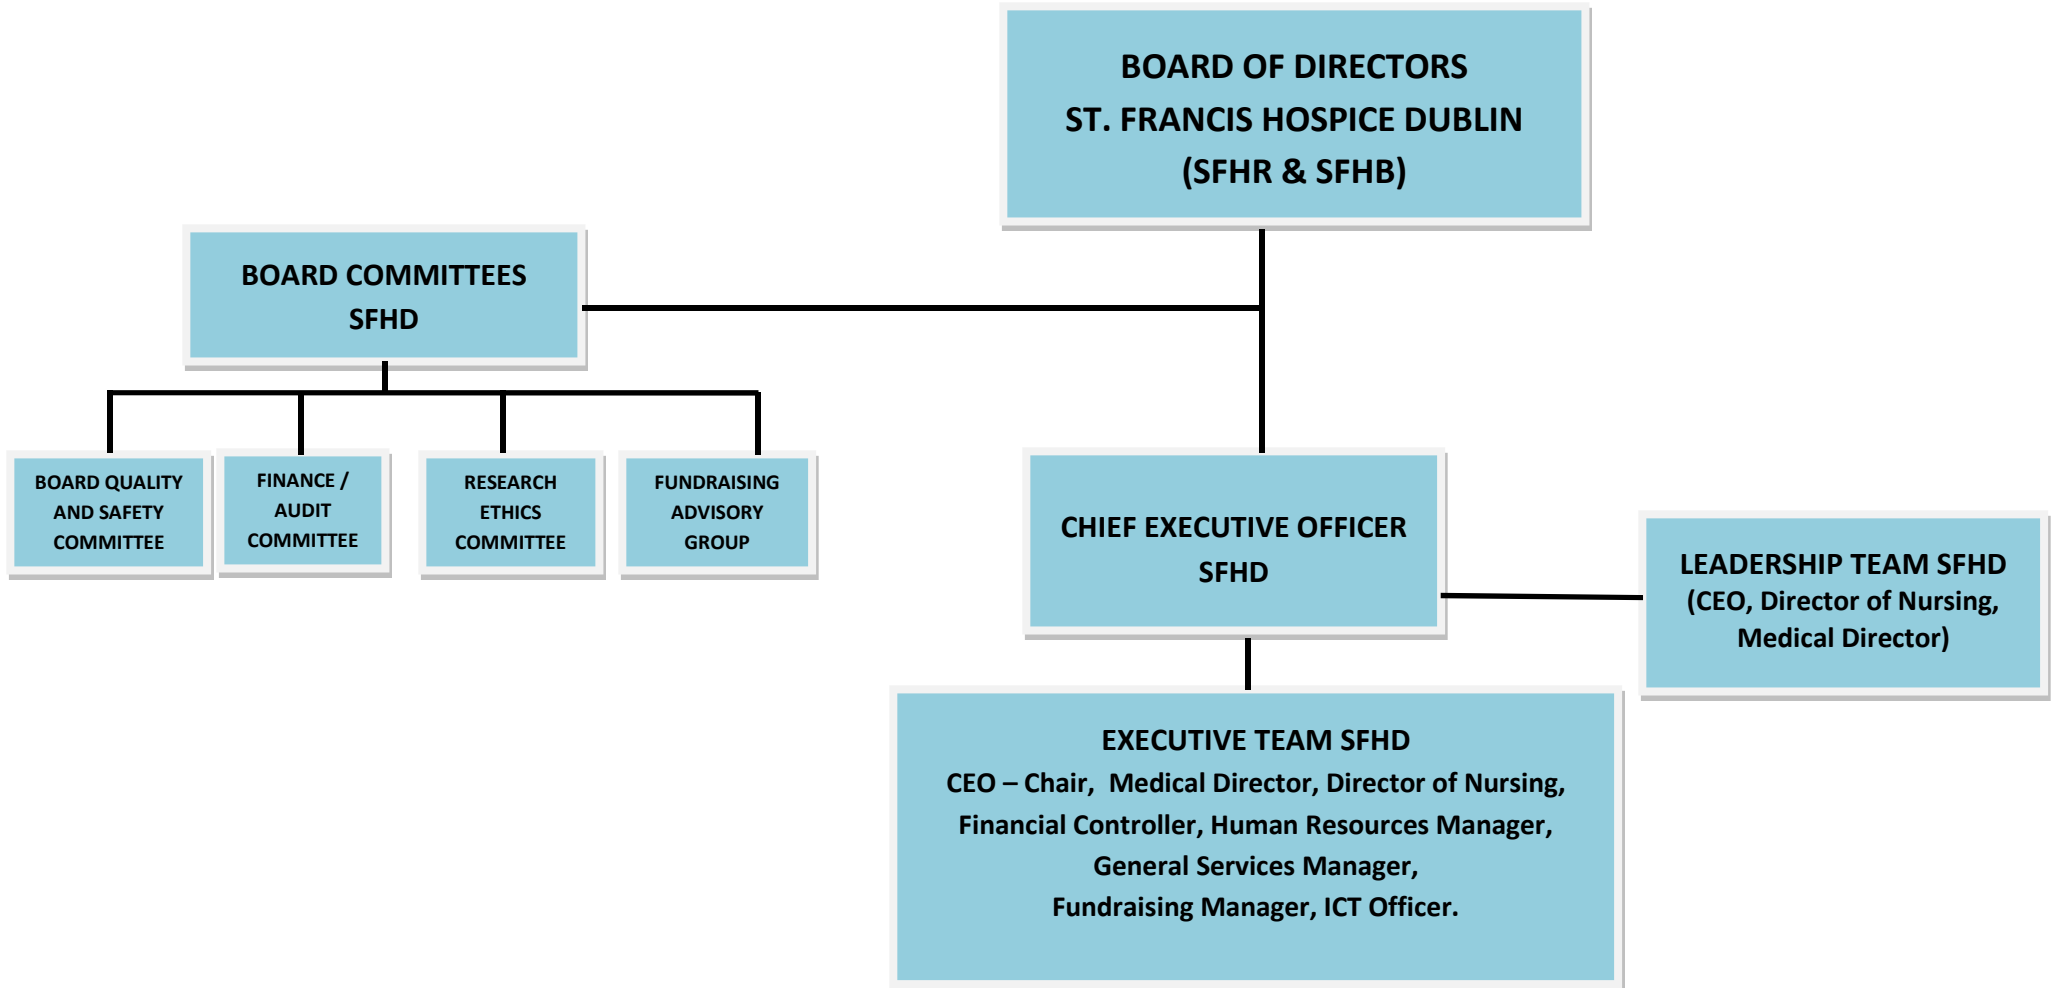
BOARD OF DIRECTORS
ST. FRANCIS HOSPICE DUBLIN
(SFHR & SFHB)

BOARD COMMITTEES
SFHD

BOARD QUALITY AND SAFETY COMMITTEE

FINANCE / AUDIT COMMITTEE

RESEARCH ETHICS COMMITTEE

FUNDRAISING ADVISORY GROUP

CHIEF EXECUTIVE OFFICER
SFHD

LEADERSHIP TEAM SFHD
(CEO, Director of Nursing, Medical Director)

EXECUTIVE TEAM SFHD
CEO – Chair, Medical Director, Director of Nursing, Financial Controller, Human Resources Manager, General Services Manager, Fundraising Manager, ICT Officer.